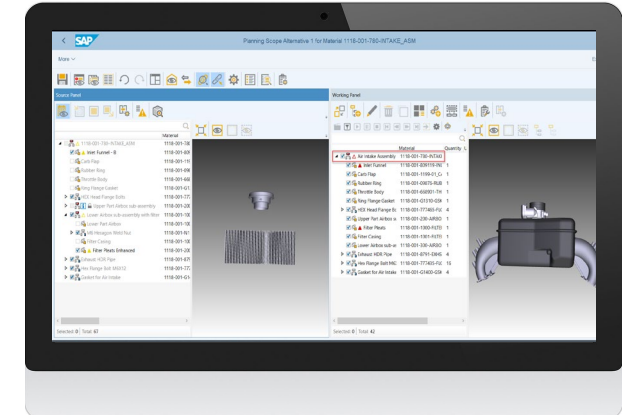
SAP
Planning Scope Alternative 1 for Material 1118-001-780-INTAKE_ASM
More

Source Panel
Material
1118-001-780-INTAKE_ASM 1118-001-780
Inlet Funnel - 8 1118-001-839
Carb Flap 1118-001-119
Rubber Ring 1118-001-896
Throttle Body 1118-001-602
Ring Flange Gasket 1118-001-G1
VDE Head Flange Bolts 1118-001-77
Upper Part Airbox sub-assembly 1118-001-230
Lower Airbox sub-assembly with filter 1118-001-10
Upper Part Airbox 1118-001-10
M6 Hexagon Weld Nut 1118-001-N1
Filter Casing 1118-001-10
Filter Pleats Enhanced 1118-001-20
Exhaust HDR Pipe 1118-001-87
Hex Flange Bolt M6X12 1118-001-77
Gasket for Air Intake 1118-001-G1
Selected: 0 | Total: 61

Working Panel
Material Quantity
Air Intake Assembly 1118-001-780-INTAKE 1
Inlet Funnel 1118-001-839115-INL 1
Carb Flap 1118-001-1199-01_C 1
Rubber Ring 1118-001-39670-RUB 1
Throttle Body 1118-001-602001-TH 1
Ring Flange Gasket 1118-001-G3310-GSK 1
VDE Head Flange Bo 1118-001-777480-FLA 4
Upper Part Airbox su 1118-001-230-ARBO 1
Filter Pleats 1118-001-1300-FLTD 1
Filter Casing 1118-001-1301-FLTS 1
Lower Airbox sub-as 1118-001-330-ARBO 1
Exhaust HDR Pipe 1118-001-8791-EXHS 4
Hex Flange Bolt M6 1118-001-77483-FLA 16
Gasket for Air Intake 1118-001-G1400-GSK 4
Selected: 0 | Total: 42